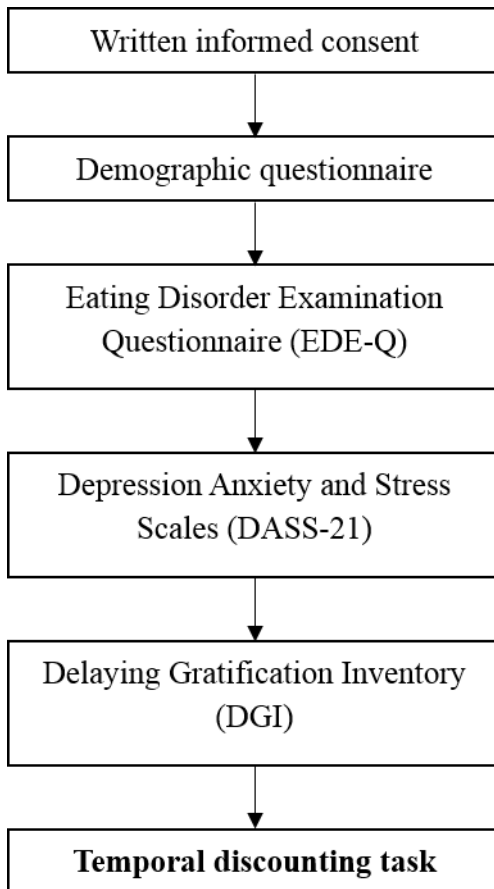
Written informed consent

Demographic questionnaire

Eating Disorder Examination Questionnaire (EDE-Q)

Depression Anxiety and Stress Scales (DASS-21)

Delaying Gratification Inventory (DGI)

**Temporal discounting task**